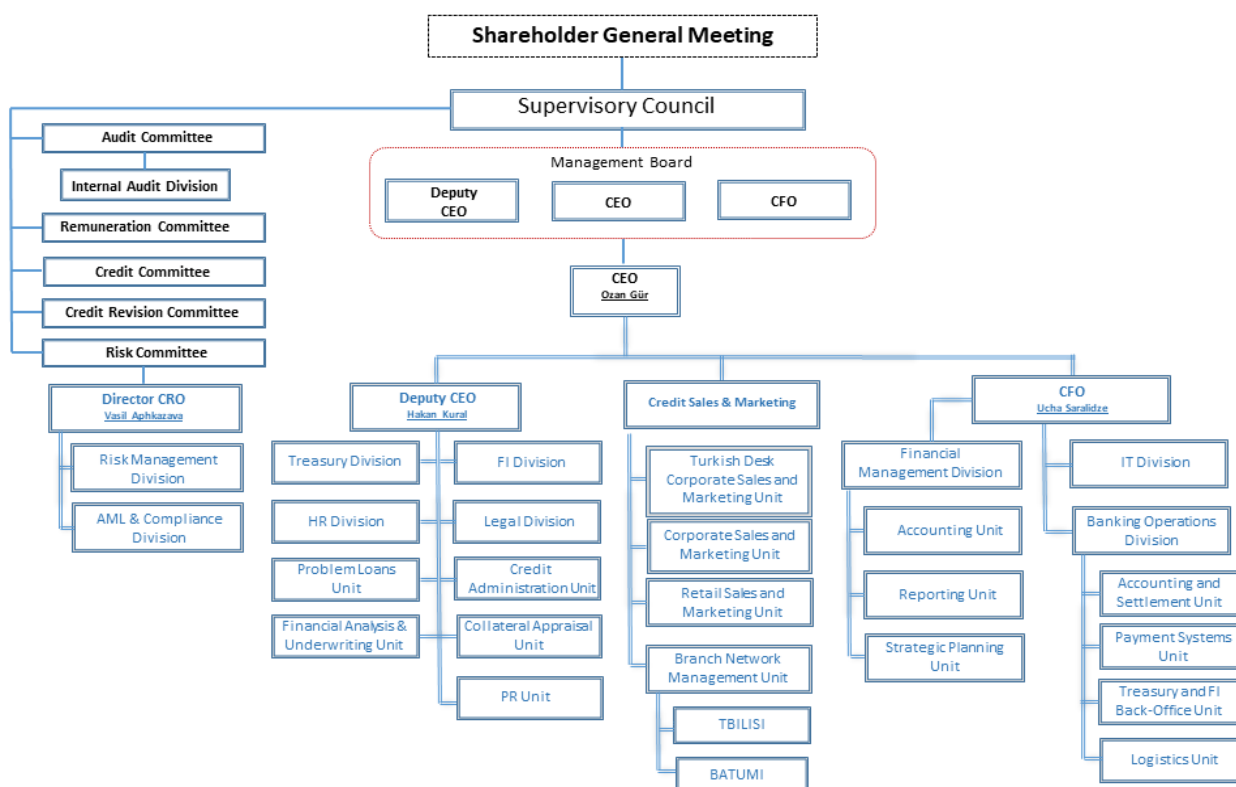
Shareholder General Meeting

Supervisory Council

Audit Committee

Internal Audit Division

Remuneration Committee

Credit Committee

Credit Revision Committee

Risk Committee

Management Board

Deputy CEO

CEO

CFO

CEO
Ozan Gür

Director CRO
Vasil Aphkazava

Risk Management Division

AML & Compliance Division

Deputy CEO
Hakan Kural

Treasury Division

FI Division

HR Division

Legal Division

Problem Loans Unit

Credit Administration Unit

Financial Analysis & Underwriting Unit

Collateral Appraisal Unit

PR Unit

Credit Sales & Marketing

Turkish Desk Corporate Sales and Marketing Unit

Corporate Sales and Marketing Unit

Retail Sales and Marketing Unit

Branch Network Management Unit

TBILISI

BATUMI

CFO
Ucha Saralidze

Financial Management Division

Accounting Unit

Reporting Unit

Strategic Planning Unit

IT Division

Banking Operations Division

Accounting and Settlement Unit

Payment Systems Unit

Treasury and FI Back-Office Unit

Logistics Unit